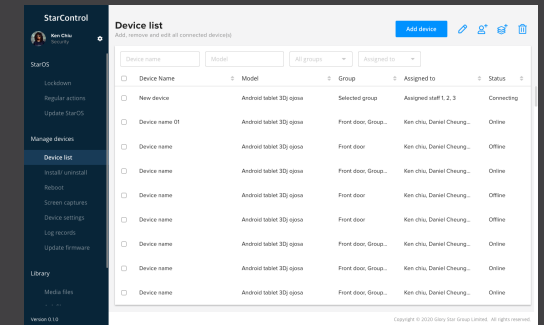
StarControl

Ken Chiu
Security

StarOS

Lockdown

Regular actions

Update StarOS

Manage devices

Device list

Install/ uninstall

Reboot

Screen captures

Device settings

Log records

Update firmware

Library

Media files

Version 0.1.0

Device list

Add, remove and edit all connected device(s)

Add device

Device name | Model | All groups | Assigned to

| | Device Name | Model | Group | Assigned to | Status |
|---|---|---|---|---|---|
| | New device | Android tablet 3Dj ojosa | Selected group | Assigned staff 1, 2, 3 | Connecting |
| | Device name 01 | Android tablet 3Dj ojosa | Front door, Group... | Ken chiu, Daniel Cheung... | Online |
| | Device name | Android tablet 3Dj ojosa | Front door | Ken chiu, Daniel Cheung... | Offline |
| | Device name | Android tablet 3Dj ojosa | Front door, Group... | Ken chiu, Daniel Cheung... | Online |
| | Device name | Android tablet 3Dj ojosa | Front door | Ken chiu, Daniel Cheung... | Online |
| | Device name | Android tablet 3Dj ojosa | Front door, Group... | Ken chiu, Daniel Cheung... | Offline |
| | Device name | Android tablet 3Dj ojosa | Front door | Ken chiu, Daniel Cheung... | Online |
| | Device name | Android tablet 3Dj ojosa | Front door, Group... | Ken chiu, Daniel Cheung... | Online |
| | Device name | Android tablet 3Dj ojosa | Front door, Group... | Ken chiu, Daniel Cheung... | Online |

Copyright © 2020 Glory Star Group Limited. All rights reserved.